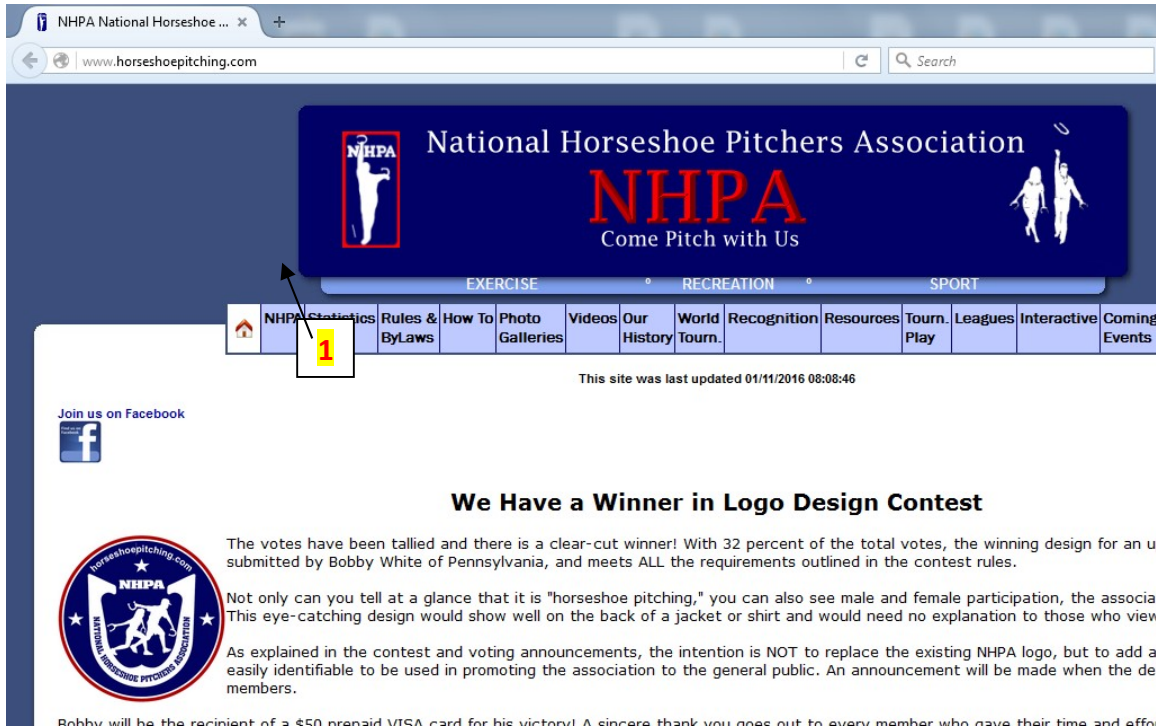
NHPA National Horseshoe ... ×

www.horseshoepitching.com

Search

NHPA

National Horseshoe Pitchers Association

NHPA

Come Pitch with Us

EXERCISE ° RECREATION ° SPORT

NHPA | Statistics | Rules & ByLaws | How To | Photo Galleries | Videos | Our History | World Tourn. | Recognition | Resources | Tourn. Play | Leagues | Interactive | Coming Events

1

This site was last updated 01/11/2016 08:08:46

Join us on Facebook

We Have a Winner in Logo Design Contest

horseshoepitching.com NHPA NATIONAL HORSESHOE PITCHERS ASSOCIATION

The votes have been tallied and there is a clear-cut winner! With 32 percent of the total votes, the winning design for an u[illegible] submitted by Bobby White of Pennsylvania, and meets ALL the requirements outlined in the contest rules.

Not only can you tell at a glance that it is "horseshoe pitching," you can also see male and female participation, the associa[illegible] This eye-catching design would show well on the back of a jacket or shirt and would need no explanation to those who view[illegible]

As explained in the contest and voting announcements, the intention is NOT to replace the existing NHPA logo, but to add a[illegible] easily identifiable to be used in promoting the association to the general public. An announcement will be made when the de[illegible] members.

Bobby will be the recipient of a $50 prepaid VISA card for his victory! A sincere thank you goes out to every member who gave their time and effo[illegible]